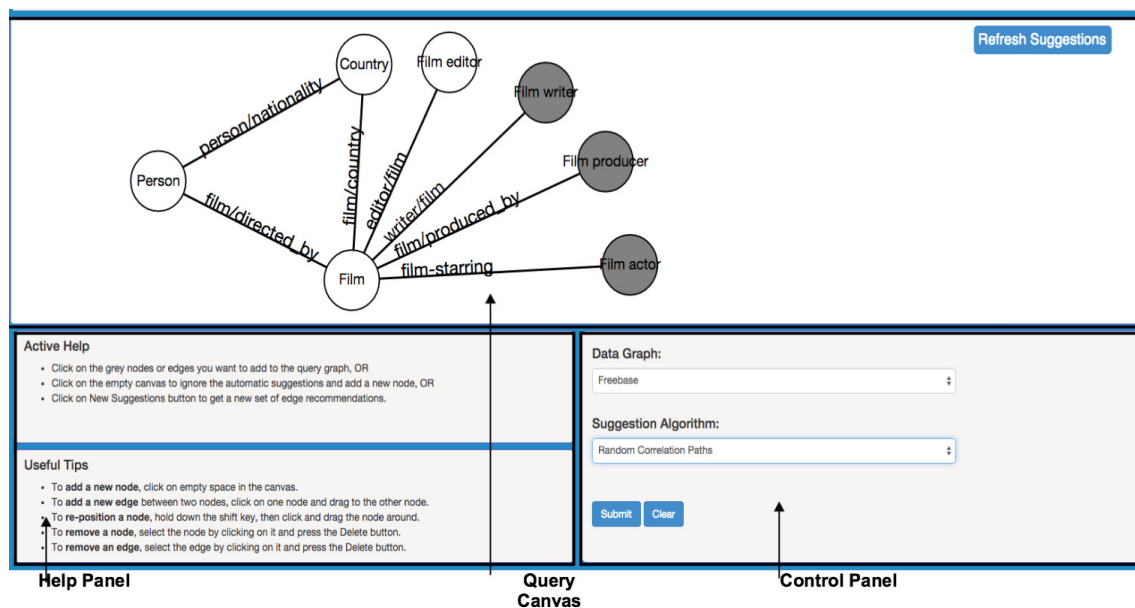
Refresh Suggestions

Country

Film editor

Film writer

Film producer

Film actor

Person

Film

person/nationality

film/country

editor/film

writer/film

film/produced_by

film-starring

film/directed_by

Active Help

- Click on the grey nodes or edges you want to add to the query graph, OR
- Click on the empty canvas to ignore the automatic suggestions and add a new node, OR
- Click on New Suggestions button to get a new set of edge recommendations.

Useful Tips

- To **add a new node**, click on empty space in the canvas.
- To **add a new edge** between two nodes, click on one node and drag to the other node.
- To **re-position a node**, hold down the shift key, then click and drag the node around.
- To **remove a node**, select the node by clicking on it and press the Delete button.
- To **remove an edge**, select the edge by clicking on it and press the Delete button.

Data Graph:

Freebase

Suggestion Algorithm:

Random Correlation Paths

Submit Clear

Help Panel

Query Canvas

Control Panel